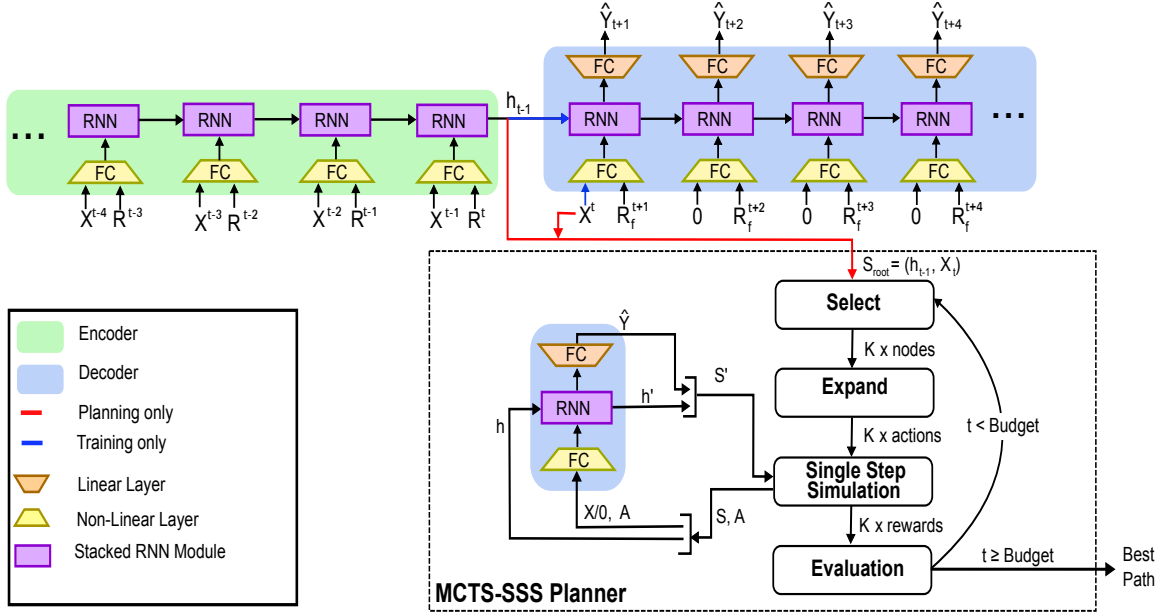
$\hat{Y}_{t+1}$ $\hat{Y}_{t+2}$ $\hat{Y}_{t+3}$ $\hat{Y}_{t+4}$

FC FC FC FC

...
RNN RNN RNN RNN $h_{t-1}$ RNN RNN RNN RNN ...

FC FC FC FC FC FC FC FC

$X^{t-4}$ $R^{t-3}$ $X^{t-3}$ $R^{t-2}$ $X^{t-2}$ $R^{t-1}$ $X^{t-1}$ $R^{t}$ $X^{t}$ $R_f^{t+1}$ 0 $R_f^{t+2}$ 0 $R_f^{t+3}$ 0 $R_f^{t+4}$

$S_{root} = (h_{t-1}, X_t)$

Select

K x nodes

Expand

K x actions

Single Step Simulation

K x rewards

Evaluation

t < Budget

t ≥ Budget

Best Path

$\hat{Y}$

FC

RNN

FC

h

h'

S'

X/0, A

S, A

MCTS-SSS Planner

Encoder
Decoder
Planning only
Training only
Linear Layer
Non-Linear Layer
Stacked RNN Module